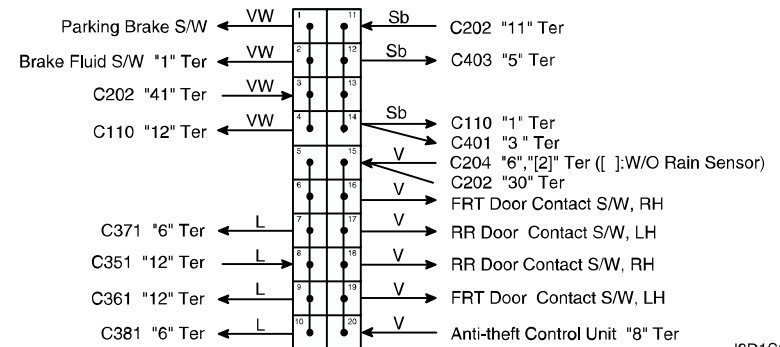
Parking Brake S/W VW 1 11 Sb C202 "11" Ter
Brake Fluid S/W "1" Ter VW 2 12 Sb C403 "5" Ter
C202 "41" Ter VW 3 13
C110 "12" Ter VW 4 14 Sb C110 "1" Ter
C401 "3 " Ter
5 15 V C204 "6","[2]" Ter ([ ]:W/O Rain Sensor)
C202 "30" Ter
6 16 V FRT Door Contact S/W, RH
C371 "6" Ter L 7 17 V RR Door Contact S/W, LH
C351 "12" Ter L 8 18 V RR Door Contact S/W, RH
C361 "12" Ter L 9 19 V FRT Door Contact S/W, LH
C381 "6" Ter L 10 20 V Anti-theft Control Unit "8" Ter
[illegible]